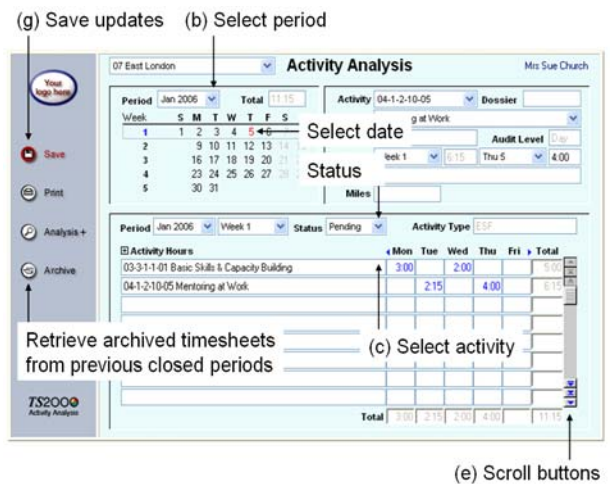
(g) Save updates (b) Select period

Your logo here

Save

Print

Analysis +

Archive

TS2000 Activity Analysis

07 East London

Activity Analysis

Mrs Sue Church

Period Jan 2006 Total 11:15

| Week | S | M | T | W | T | F | S |
|---|---|---|---|---|---|---|---|
| 1 | 1 | 2 | 3 | 4 | 5 | 6 | |
| 2 | | 9 | 10 | 11 | 12 | 13 | 14 |
| 3 | | 16 | 17 | 18 | 19 | 20 | 21 |
| 4 | | 23 | 24 | 25 | 26 | 27 | 28 |
| 5 | | 30 | 31 | | | | |

Activity 04-1-2-10-05 Dossier

g at Work

Audit Level Day

ek 1 6:15 Thu 5 4:00

Miles

Select date

Status

Period Jan 2006 Week 1 Status Pending Activity Type ESF

| Activity Hours | Mon | Tue | Wed | Thu | Fri | Total |
|---|---|---|---|---|---|---|
| 03-3-1-1-01 Basic Skills & Capacity Building | 3:00 | | 2:00 | | | 5:00 |
| 04-1-2-10-05 Mentoring at Work | | 2:15 | | 4:00 | | 6:15 |
| Total | 3:00 | 2:15 | 2:00 | 4:00 | | 11:15 |

Retrieve archived timesheets from previous closed periods

(c) Select activity

(e) Scroll buttons